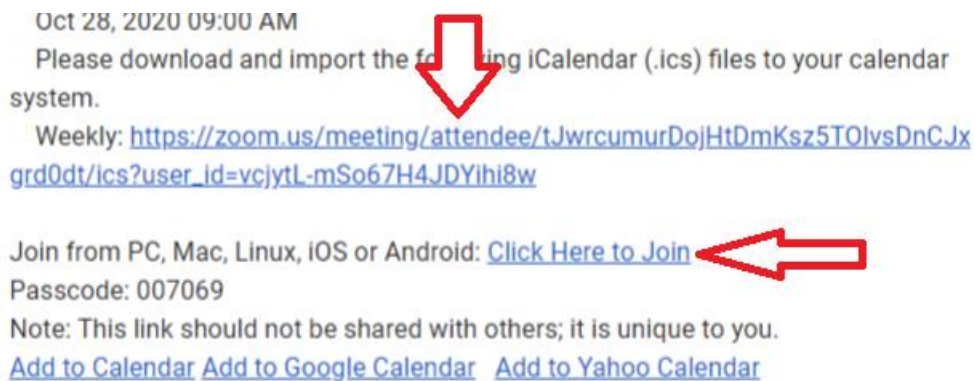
Oct 28, 2020 09:00 AM

Please download and import the fo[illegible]ing iCalendar (.ics) files to your calendar system.

Weekly: https://zoom.us/meeting/attendee/tJwrcumurDojHtDmKsz5TOlvsDnCJxgrd0dt/ics?user_id=vcjytL-mSo67H4JDYihi8w

Join from PC, Mac, Linux, iOS or Android: Click Here to Join
Passcode: 007069
Note: This link should not be shared with others; it is unique to you.
Add to Calendar Add to Google Calendar Add to Yahoo Calendar